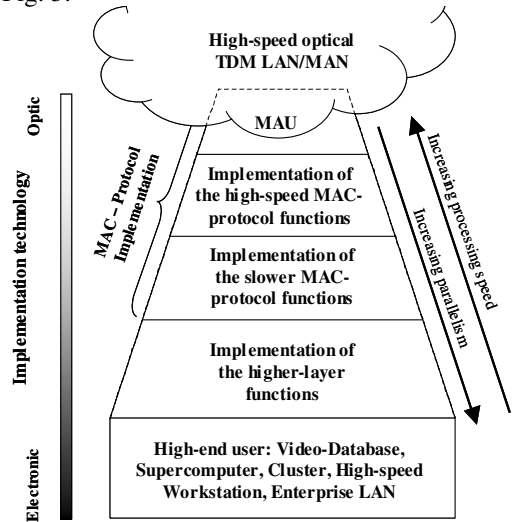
Fig. 3.

High-speed optical TDM LAN/MAN

MAU

Implementation of the high-speed MAC-protocol functions

Implementation of the slower MAC-protocol functions

Implementation of the higher-layer functions

High-end user: Video-Database, Supercomputer, Cluster, High-speed Workstation, Enterprise LAN

Optic

Implementation technology

Electronic

MAC – Protocol Implementation

Increasing processing speed

Increasing parallelism